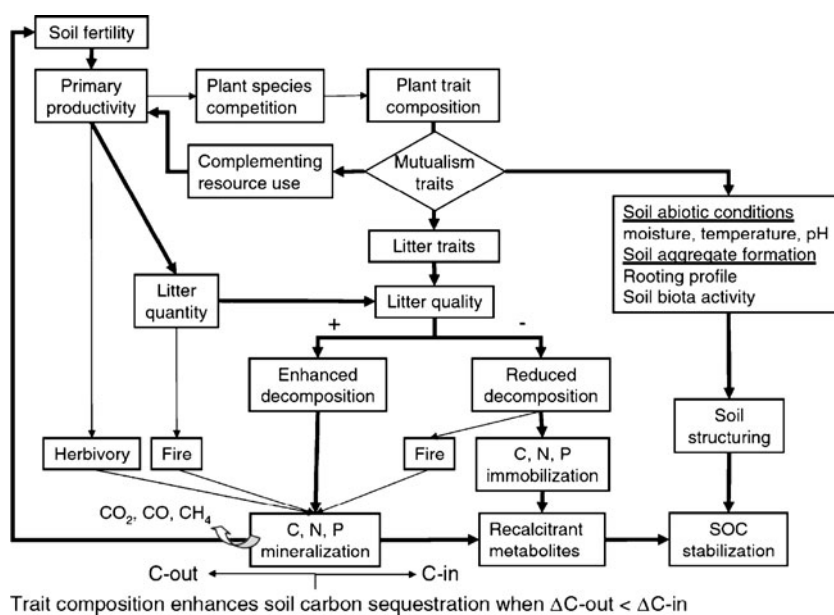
Soil fertility

Primary productivity

Plant species competition

Plant trait composition

Complementing resource use

Mutualism traits

Soil abiotic conditions
moisture, temperature, pH
Soil aggregate formation
Rooting profile
Soil biota activity

Litter traits

Litter quantity

Litter quality

+

-

Enhanced decomposition

Reduced decomposition

Soil structuring

Herbivory

Fire

Fire

C, N, P immobilization

$CO_2$, $CO$, $CH_4$

C, N, P mineralization

Recalcitrant metabolites

SOC stabilization

C-out

C-in

Trait composition enhances soil carbon sequestration when $\Delta$C-out < $\Delta$C-in